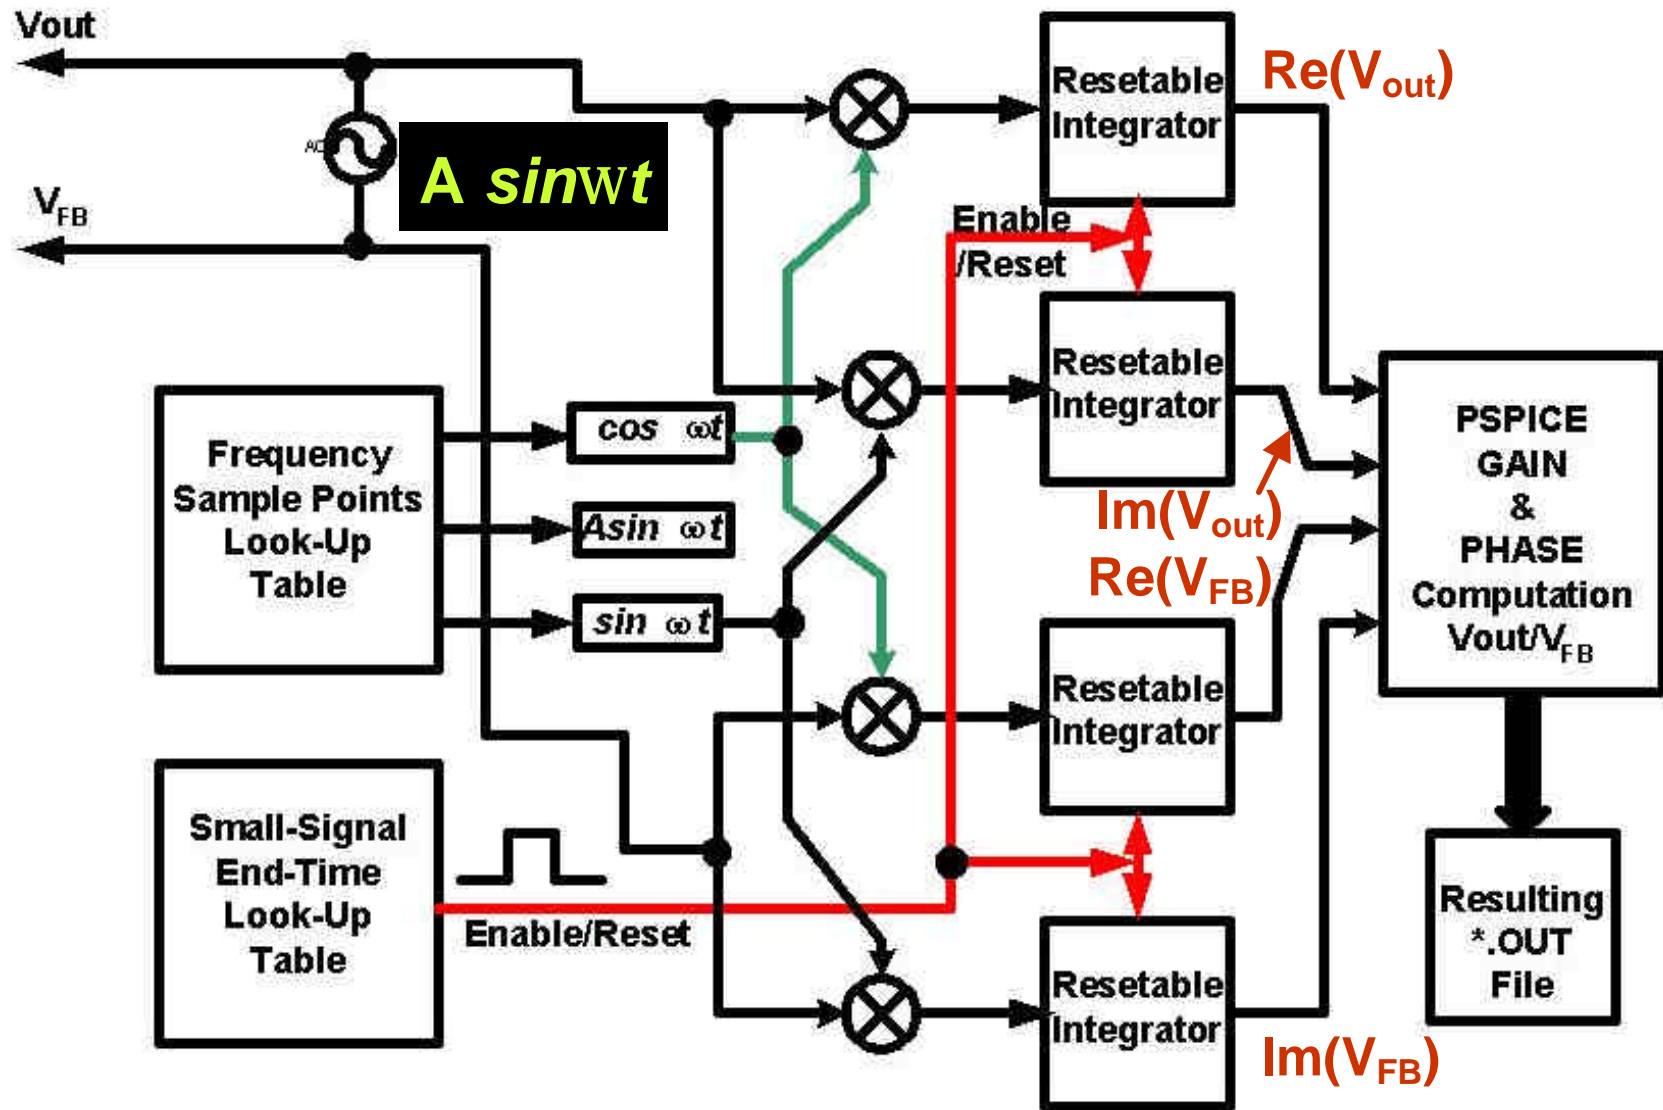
Vout

$V_{FB}$

AC

A sinwt

Resetable Integrator

$Re(V_{out})$

Enable /Reset

Resetable Integrator

Frequency Sample Points Look-Up Table

cos ωt

Asin ωt

sin ωt

$Im(V_{out})$

$Re(V_{FB})$

PSPICE GAIN & PHASE Computation Vout/$V_{FB}$

Resetable Integrator

Small-Signal End-Time Look-Up Table

Enable/Reset

Resulting *.OUT File

Resetable Integrator

$Im(V_{FB})$